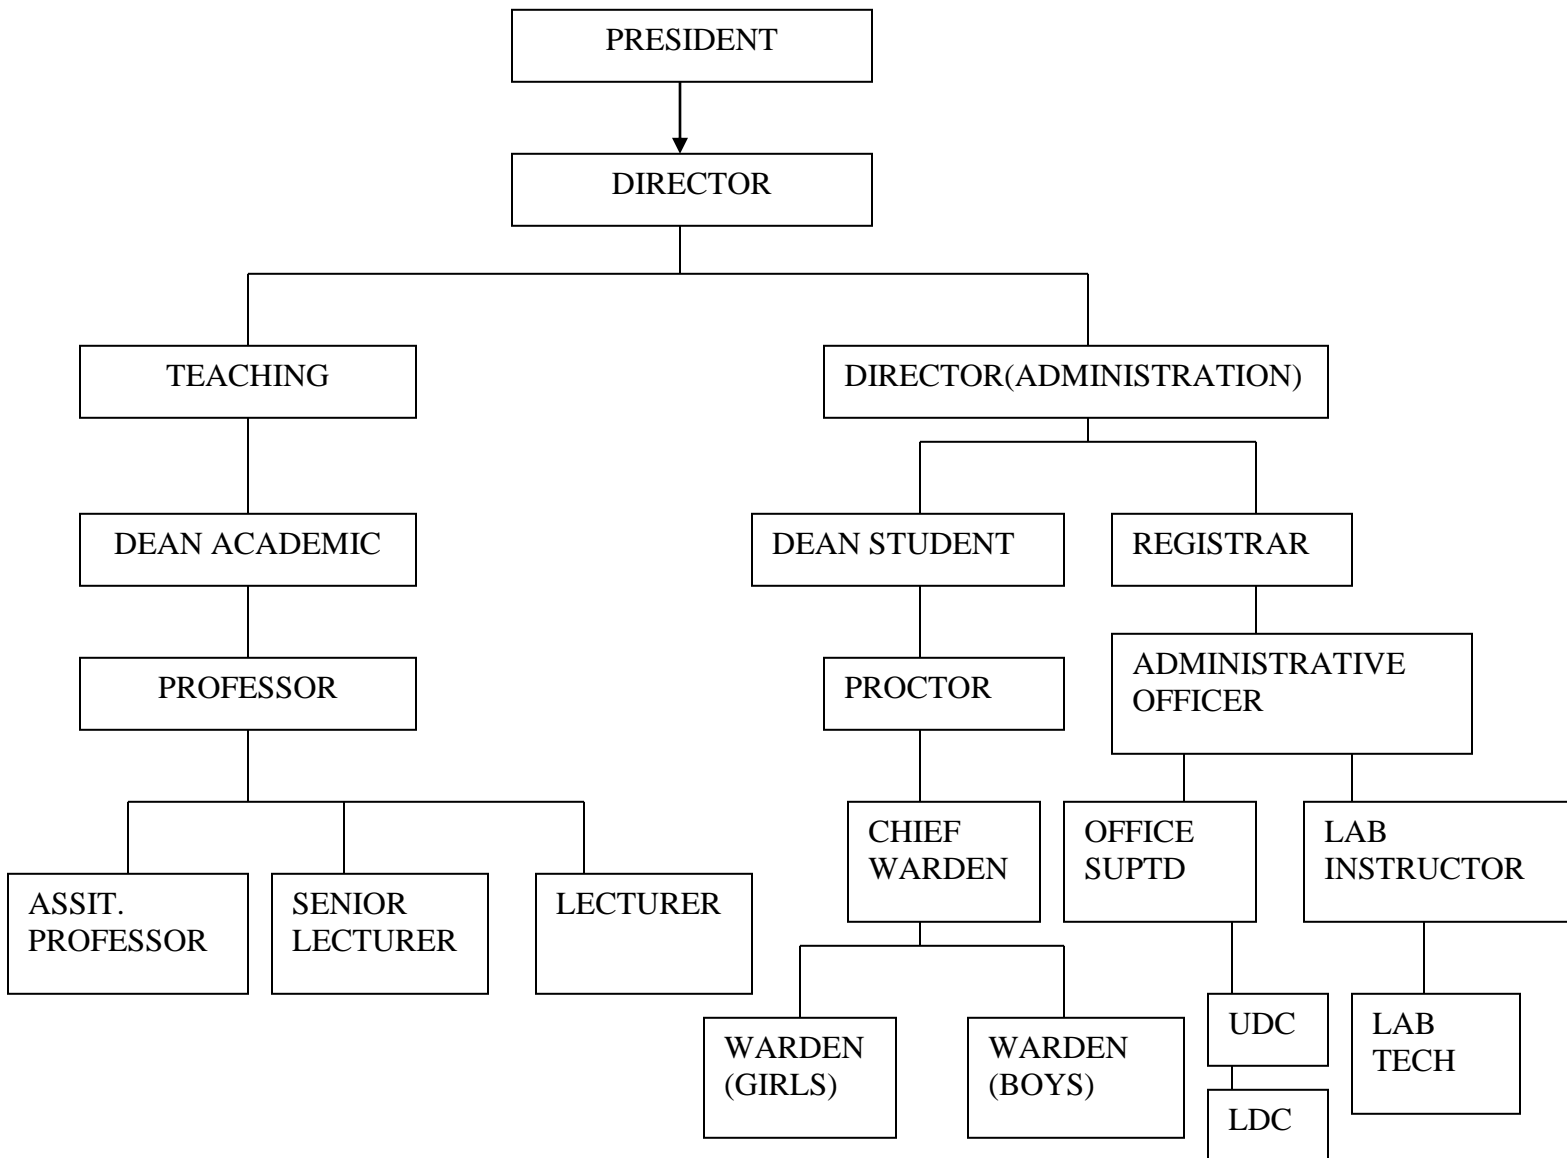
PRESIDENT

DIRECTOR

TEACHING

DIRECTOR(ADMINISTRATION)

DEAN ACADEMIC

DEAN STUDENT

REGISTRAR

PROFESSOR

PROCTOR

ADMINISTRATIVE OFFICER

ASSIT. PROFESSOR

SENIOR LECTURER

LECTURER

CHIEF WARDEN

OFFICE SUPTD

LAB INSTRUCTOR

WARDEN (GIRLS)

WARDEN (BOYS)

UDC

LDC

LAB TECH